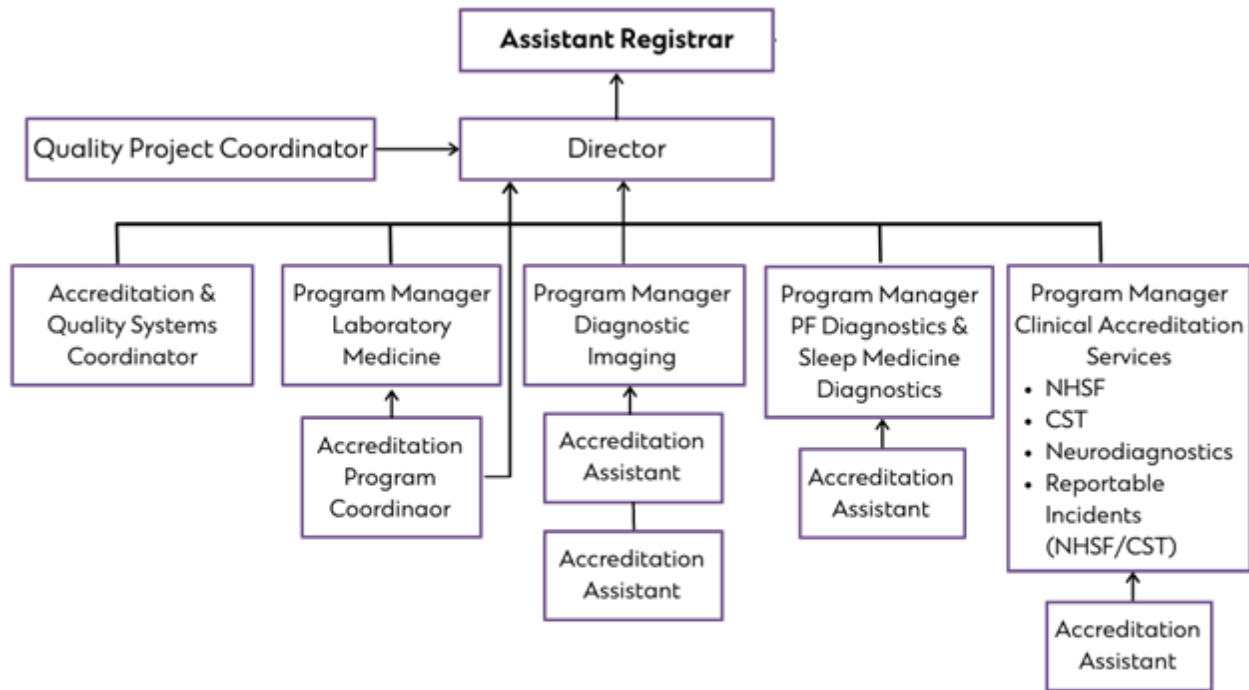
Assistant Registrar

Quality Project Coordinator

Director

Accreditation & Quality Systems Coordinator

Program Manager Laboratory Medicine

Accreditation Program Coordinaor

Program Manager Diagnostic Imaging

Accreditation Assistant

Accreditation Assistant

Program Manager PF Diagnostics & Sleep Medicine Diagnostics

Accreditation Assistant

Program Manager Clinical Accreditation Services
- NHSF
- CST
- Neurodiagnostics
- Reportable Incidents (NHSF/CST)

Accreditation Assistant